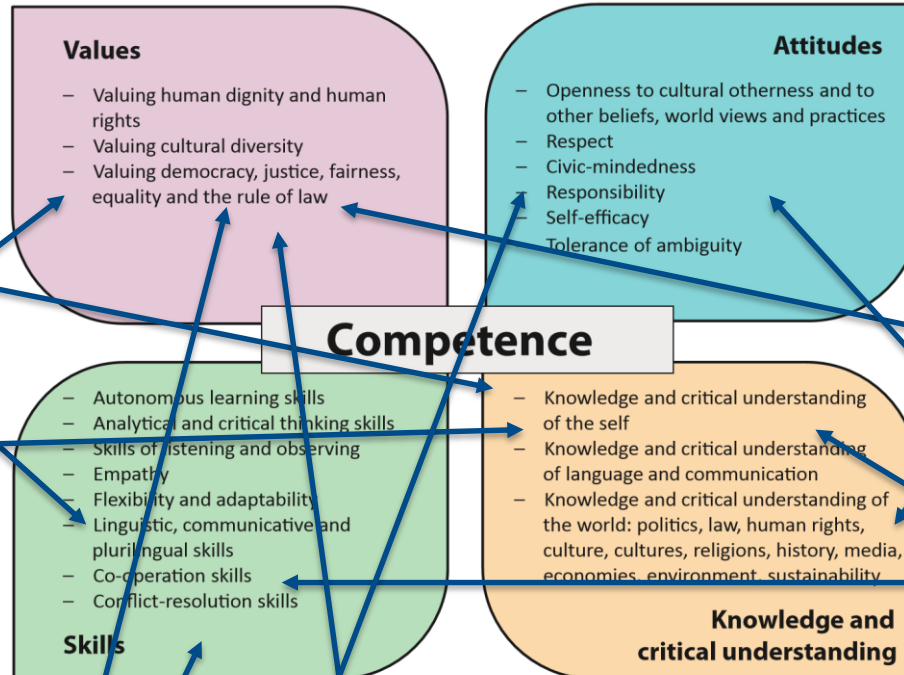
Values

– Valuing human dignity and human rights
– Valuing cultural diversity
– Valuing democracy, justice, fairness, equality and the rule of law

Attitudes

– Openness to cultural otherness and to other beliefs, world views and practices
– Respect
– Civic-mindedness
– Responsibility
– Self-efficacy
– Tolerance of ambiguity

Competence

– Autonomous learning skills
– Analytical and critical thinking skills
– Skills of listening and observing
– Empathy
– Flexibility and adaptability
– Linguistic, communicative and plurilingual skills
– Co-operation skills
– Conflict-resolution skills

Skills

– Knowledge and critical understanding of the self
– Knowledge and critical understanding of language and communication
– Knowledge and critical understanding of the world: politics, law, human rights, culture, cultures, religions, history, media, economies, environment, sustainability

Knowledge and critical understanding